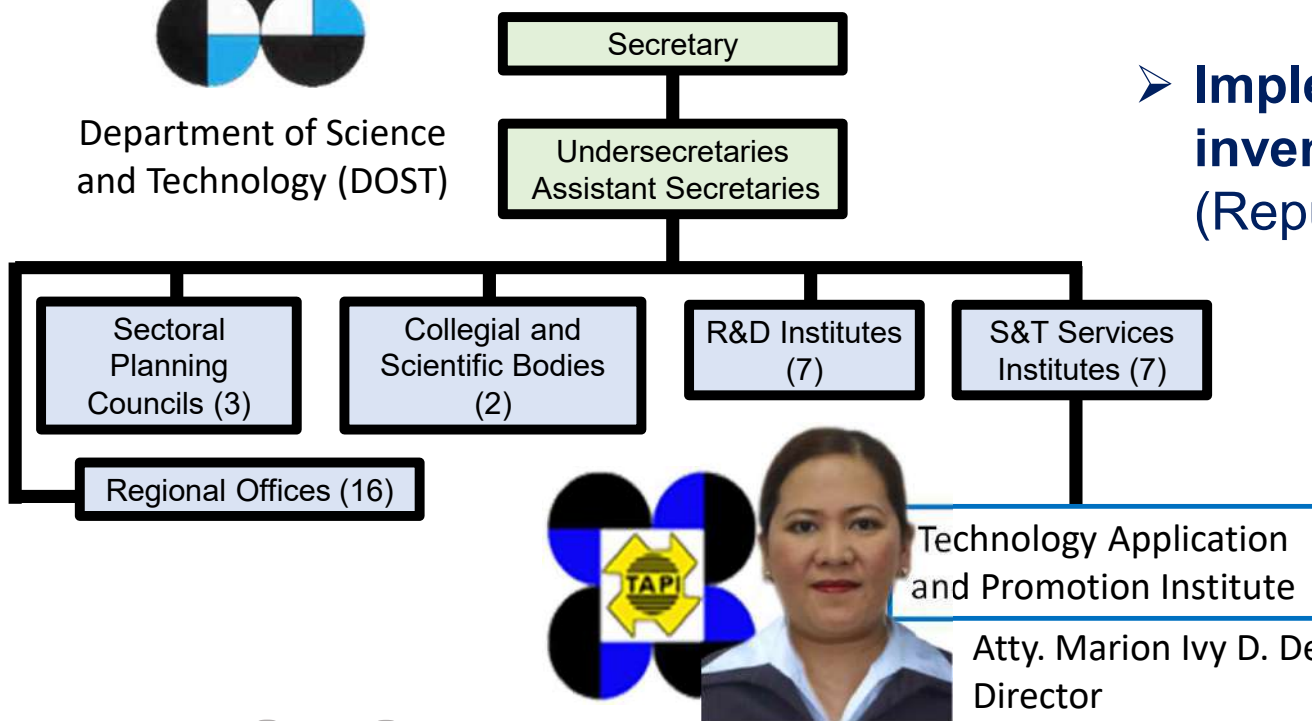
Department of Science and Technology (DOST)

Secretary

Undersecretaries
Assistant Secretaries

Sectoral Planning Councils (3)

Collegial and Scientific Bodies (2)

R&D Institutes (7)

S&T Services Institutes (7)

Regional Offices (16)

➢ Imple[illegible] inver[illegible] (Rep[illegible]

TAPI

Technology Application and Promotion Institute

Atty. Marion Ivy D. De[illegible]
Director